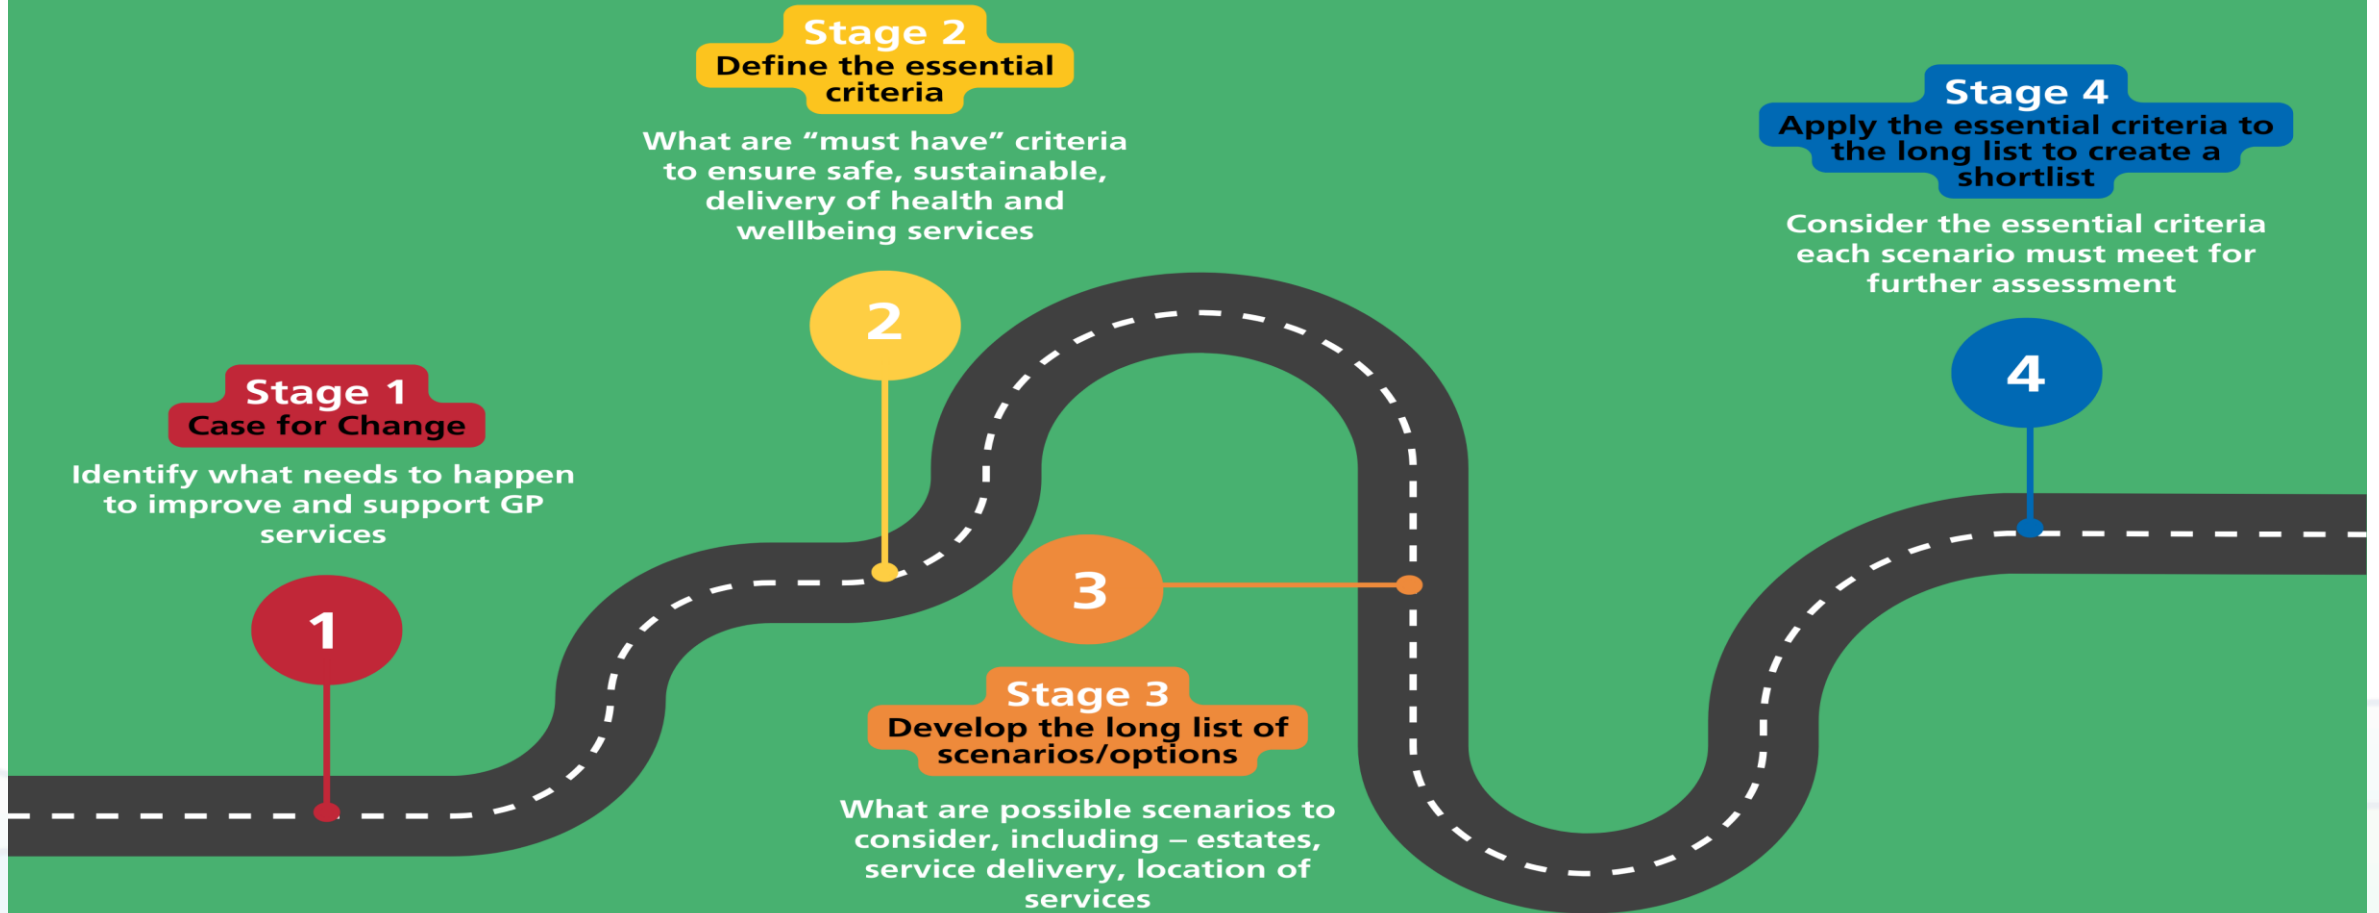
Stage 2
Define the essential criteria

What are "must have" criteria to ensure safe, sustainable, delivery of health and wellbeing services

2

Stage 4
Apply the essential criteria to the long list to create a shortlist

Consider the essential criteria each scenario must meet for further assessment

4

Stage 1
Case for Change

Identify what needs to happen to improve and support GP services

1

3

Stage 3
Develop the long list of scenarios/options

What are possible scenarios to consider, including – estates, service delivery, location of services